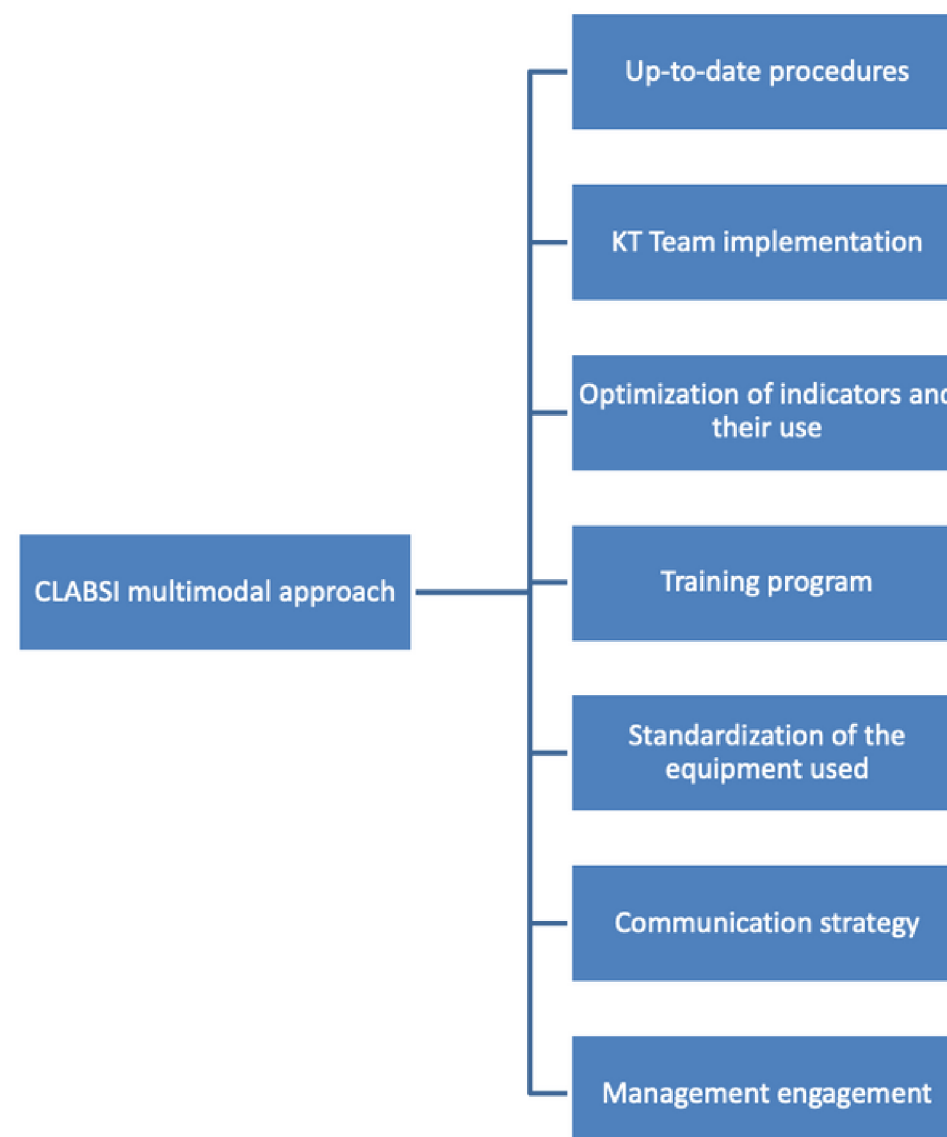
CLABSI multimodal approach

Up-to-date procedures

KT Team implementation

Optimization of indicators and their use

Training program

Standardization of the equipment used

Communication strategy

Management engagement